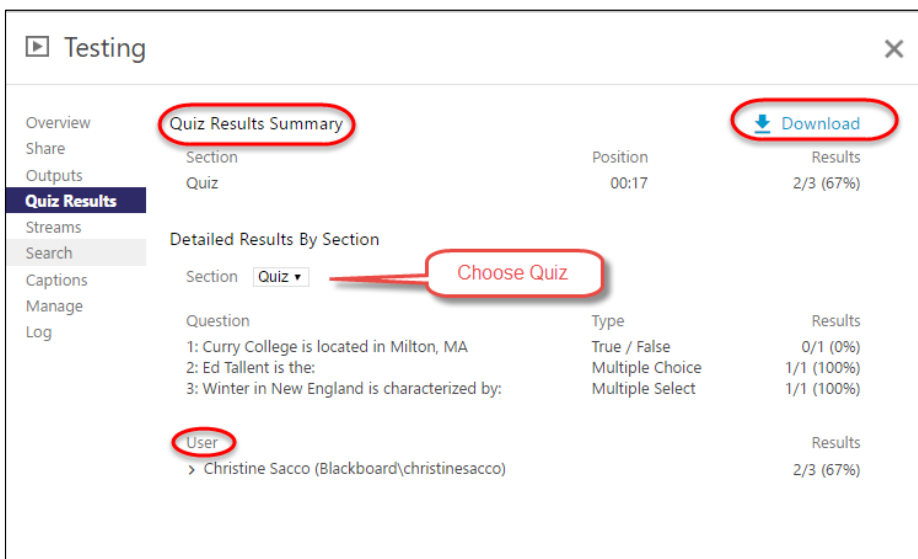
Testing

×

Overview
Share
Outputs
Quiz Results
Streams
Search
Captions
Manage
Log

Quiz Results Summary

Download

| Section | Position | Results |
|---|---|---|
| Quiz | 00:17 | 2/3 (67%) |

Detailed Results By Section

Section Quiz ▾

Choose Quiz

| Question | Type | Results |
|---|---|---|
| 1: Curry College is located in Milton, MA | True / False | 0/1 (0%) |
| 2: Ed Tallent is the: | Multiple Choice | 1/1 (100%) |
| 3: Winter in New England is characterized by: | Multiple Select | 1/1 (100%) |

| User | Results |
|---|---|
| › Christine Sacco (Blackboard\christinesacco) | 2/3 (67%) |